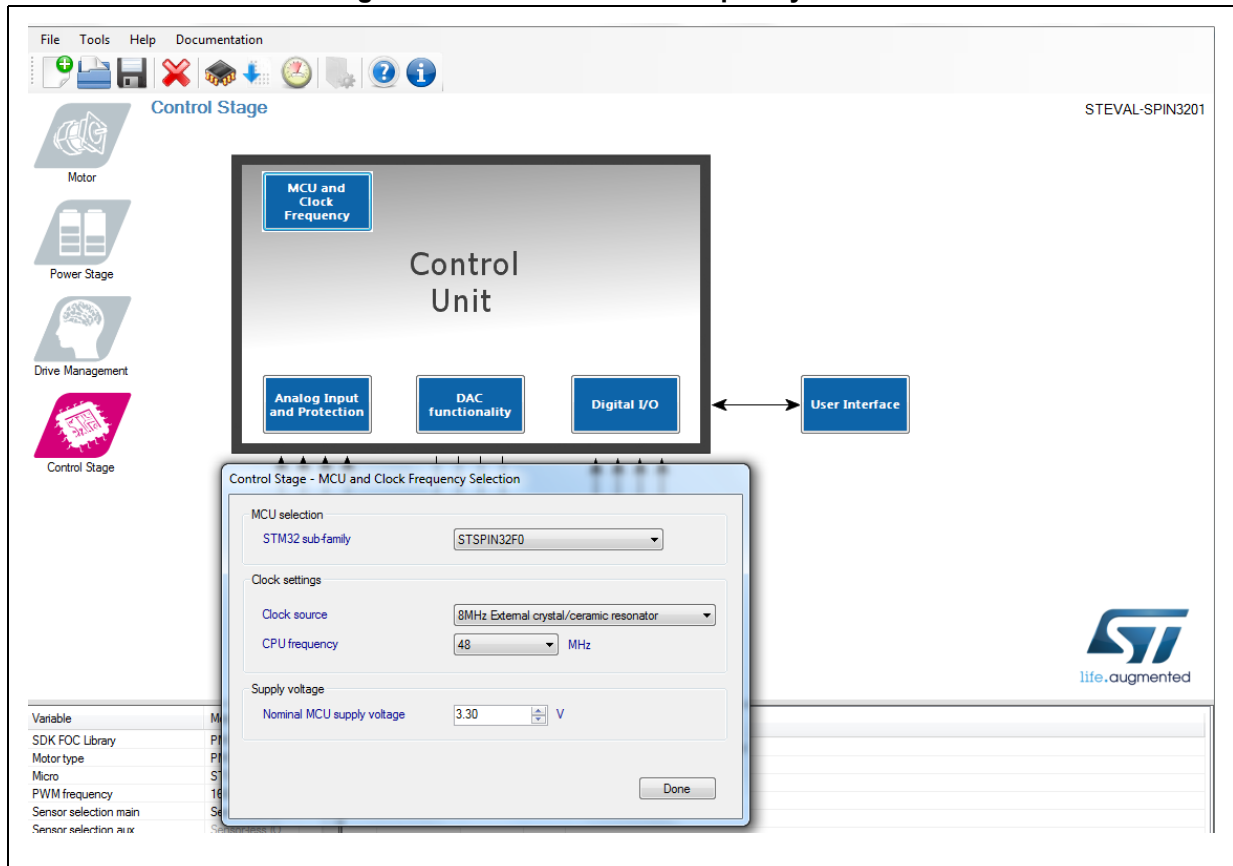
File Tools Help Documentation

Control Stage

STEVAL-SPIN3201

Motor

Power Stage

Drive Management

Control Stage

MCU and Clock Frequency

Control Unit

Analog Input and Protection

DAC functionality

Digital I/O

User Interface

Control Stage - MCU and Clock Frequency Selection

MCU selection

STM32 sub-family STSPIN32F0

Clock settings

Clock source 8MHz External crystal/ceramic resonator

CPU frequency 48 MHz

Supply voltage

Nominal MCU supply voltage 3.30 V

Done

life.augmented

| Variable | M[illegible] |
|---|---|
| SDK FOC Library | P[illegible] |
| Motor type | P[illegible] |
| Micro | S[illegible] |
| PWM frequency | 16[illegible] |
| Sensor selection main | Se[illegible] |
| Sensor selection aux | Sensorless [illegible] |